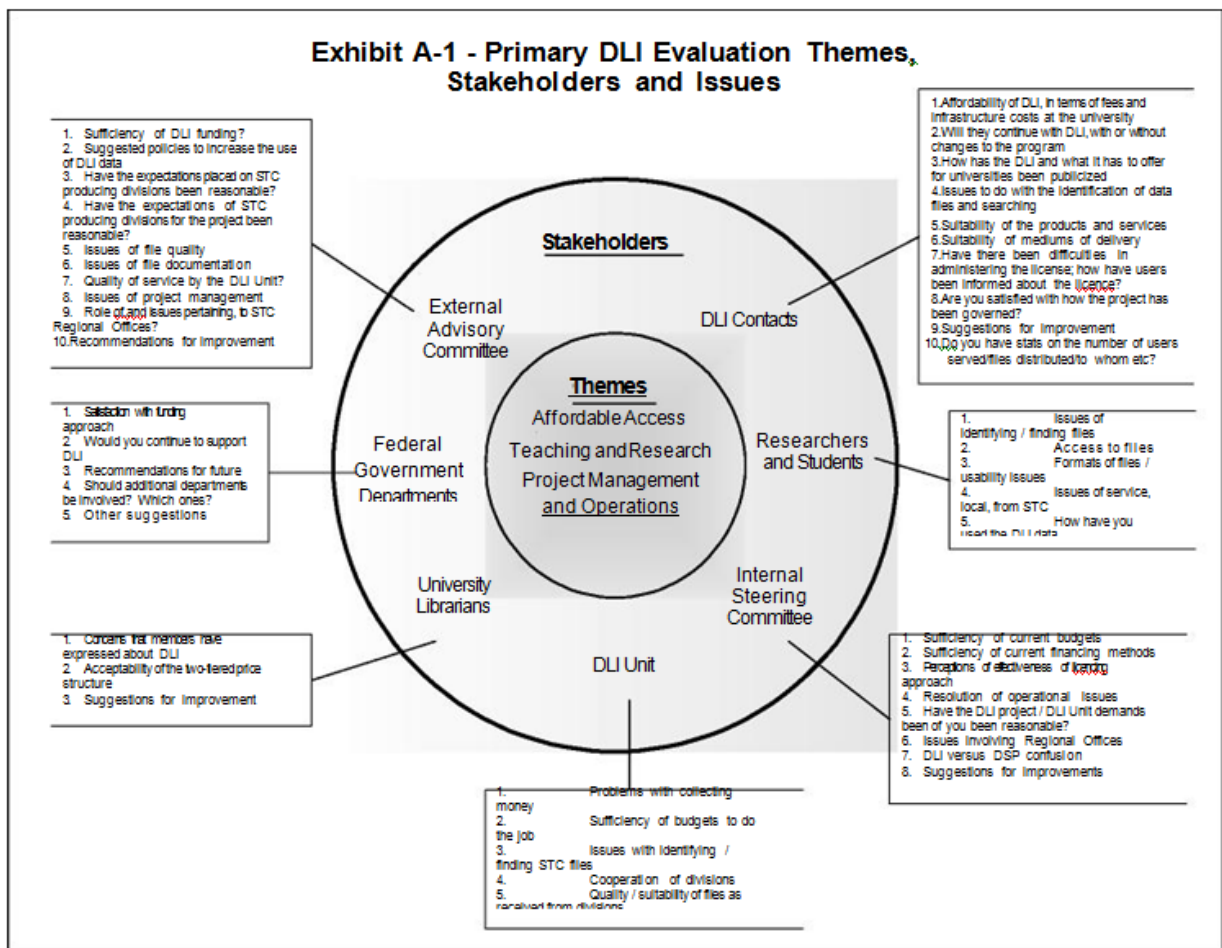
Exhibit A-1 - Primary DLI Evaluation Themes, Stakeholders and Issues

1. Sufficiency of DLI funding?
2. Suggested policies to increase the use of DLI data
3. Have the expectations placed on STC producing divisions been reasonable?
4. Have the expectations of STC producing divisions for the project been reasonable?
5. Issues of file quality
6. Issues of file documentation
7. Quality of service by the DLI Unit?
8. Issues of project management
9. Role of and issues pertaining, to STC Regional Offices?
10. Recommendations for improvement

1. Affordability of DLI, in terms of fees and infrastructure costs at the university
2. Will they continue with DLI, with or without changes to the program
3. How has the DLI and what it has to offer for universities been publicized
4. Issues to do with the identification of data files and searching
5. Suitability of the products and services
6. Suitability of mediums of delivery
7. Have there been difficulties in administering the license; how have users been informed about the licence?
8. Are you satisfied with how the project has been governed?
9. Suggestions for improvement
10. Do you have stats on the number of users served/files distributed/to whom etc?

Stakeholders

External Advisory Committee

DLI Contacts

Themes
Affordable Access
Teaching and Research
Project Management and Operations

1. Satisfaction with funding approach
2. Would you continue to support DLI
3. Recommendations for future
4. Should additional departments be involved? Which ones?
5. Other suggestions

Federal Government Departments

Researchers and Students

1. Issues of identifying / finding files
2. Access to files
3. Formats of files / usability issues
4. Issues of service, local, from STC
5. How have you used the DLI data

University Librarians

Internal Steering Committee

1. Concerns that members have expressed about DLI
2. Acceptability of the two-tiered price structure
3. Suggestions for improvement

DLI Unit

1. Sufficiency of current budgets
2. Sufficiency of current financing methods
3. Perceptions of effectiveness of licensing approach
4. Resolution of operational issues
5. Have the DLI project / DLI Unit demands been of you been reasonable?
6. Issues involving Regional Offices
7. DLI versus DSP confusion
8. Suggestions for improvements

1. Problems with collecting money
2. Sufficiency of budgets to do the job
3. Issues with identifying / finding STC files
4. Cooperation of divisions
5. Quality / suitability of files as received from divisions